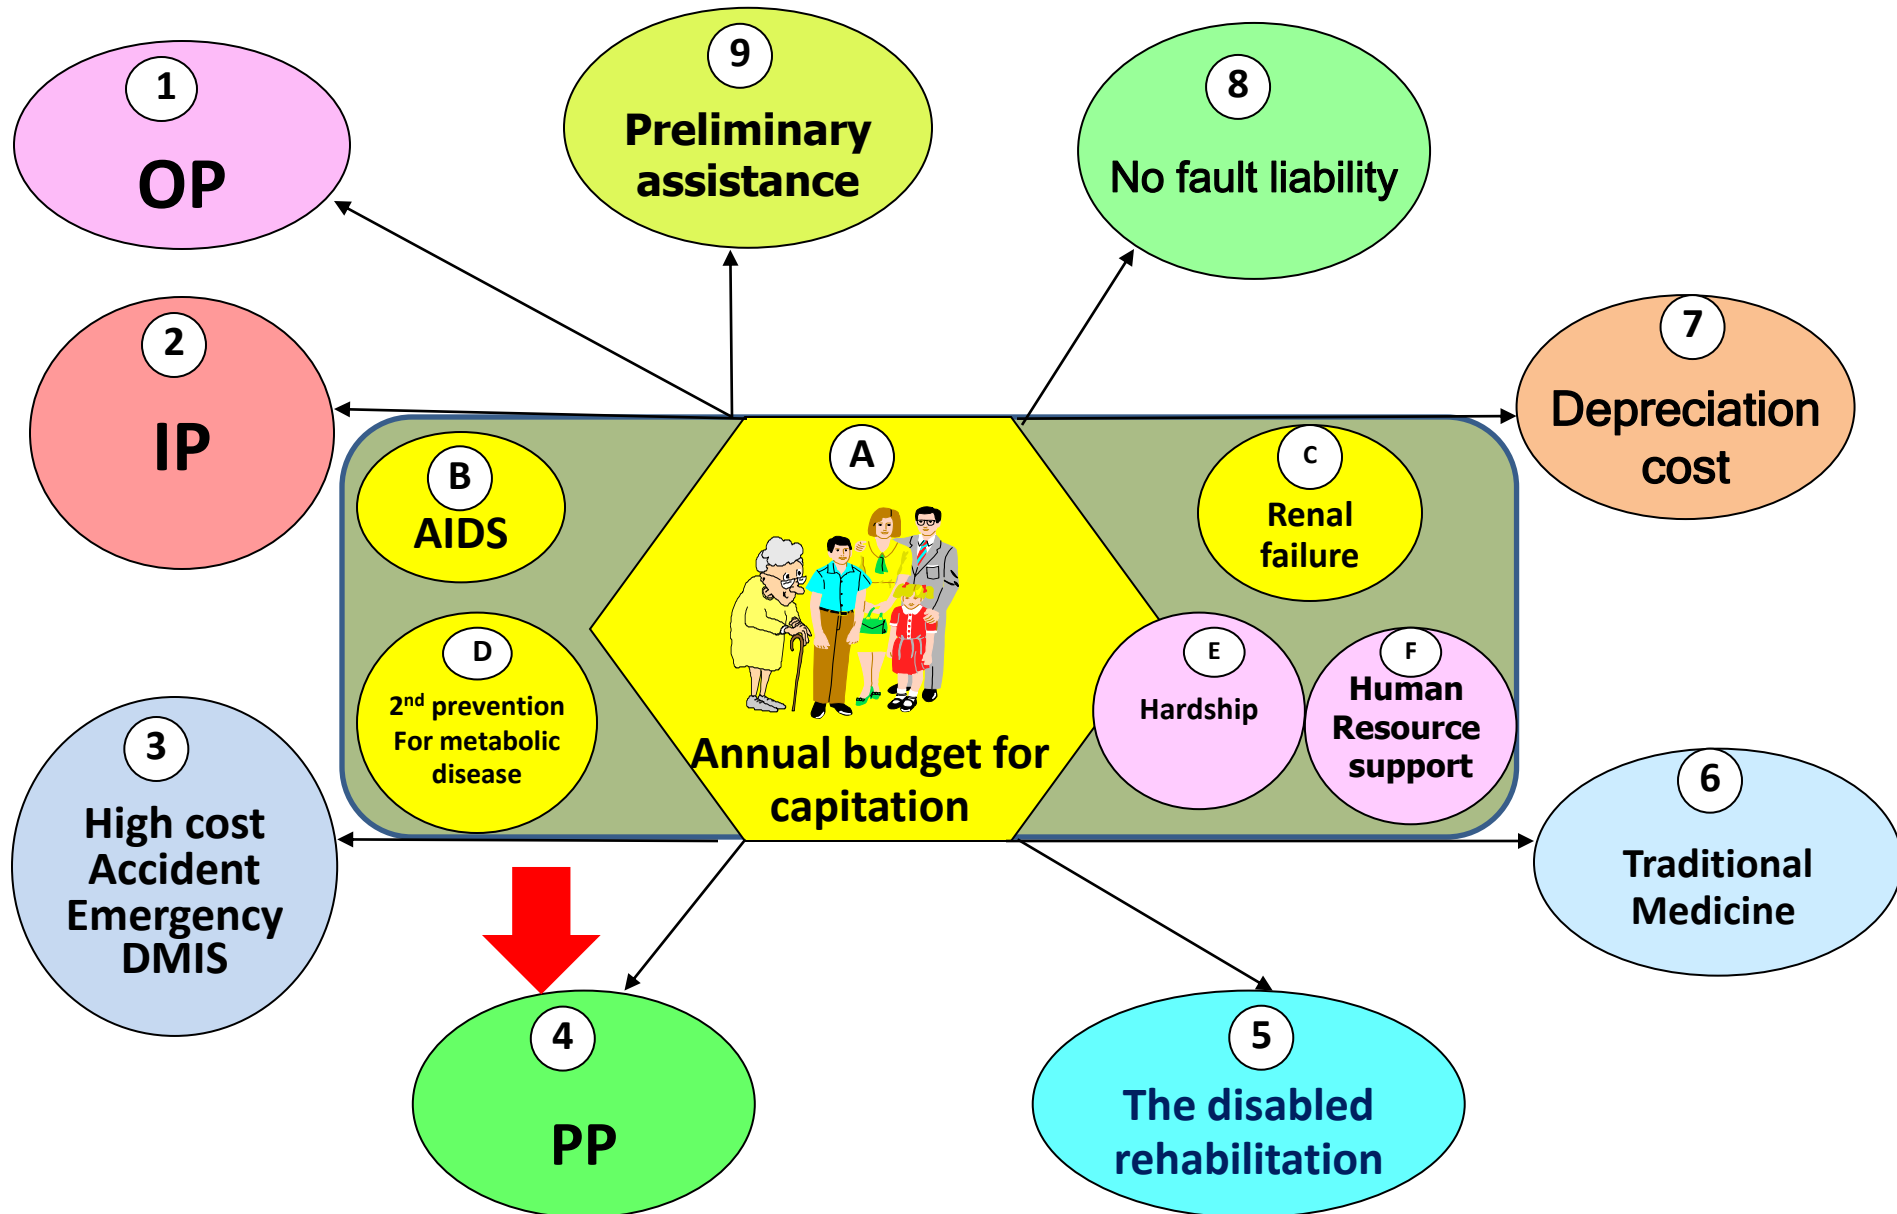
1
OP

9
Preliminary assistance

8
No fault liability

2
IP

7
Depreciation cost

B
AIDS

A

C
Renal failure

D
2$^{nd}$ prevention For metabolic disease

Annual budget for capitation

E
Hardship

F
Human Resource support

3
High cost Accident Emergency DMIS

6
Traditional Medicine

4
PP

5
The disabled rehabilitation